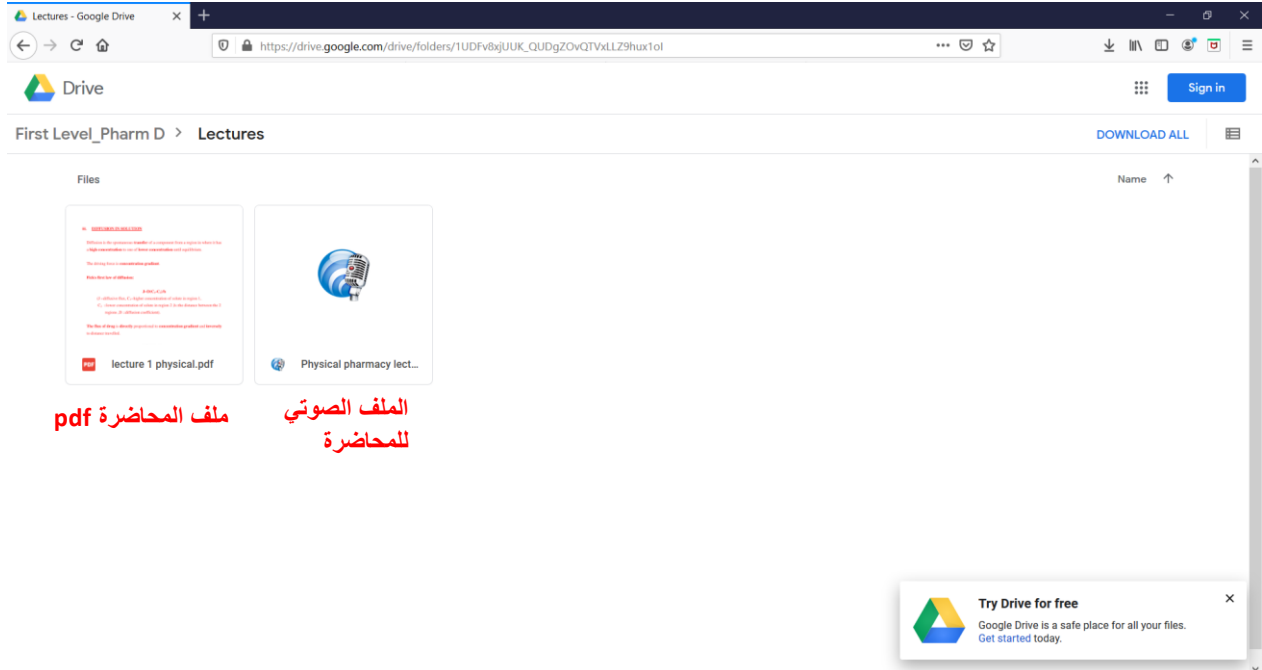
Lectures - Google Drive

https://drive.google.com/drive/folders/1UDFv8xjUUK_QUDgZOvQTVxLLZ9hux1oI

Drive

Sign in

First Level_Pharm D > Lectures

DOWNLOAD ALL

Files

Name

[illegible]

lecture 1 physical.pdf

Physical pharmacy lect...

ملف المحاضرة pdf

الملف الصوتي للمحاضرة

Try Drive for free

Google Drive is a safe place for all your files. Get started today.